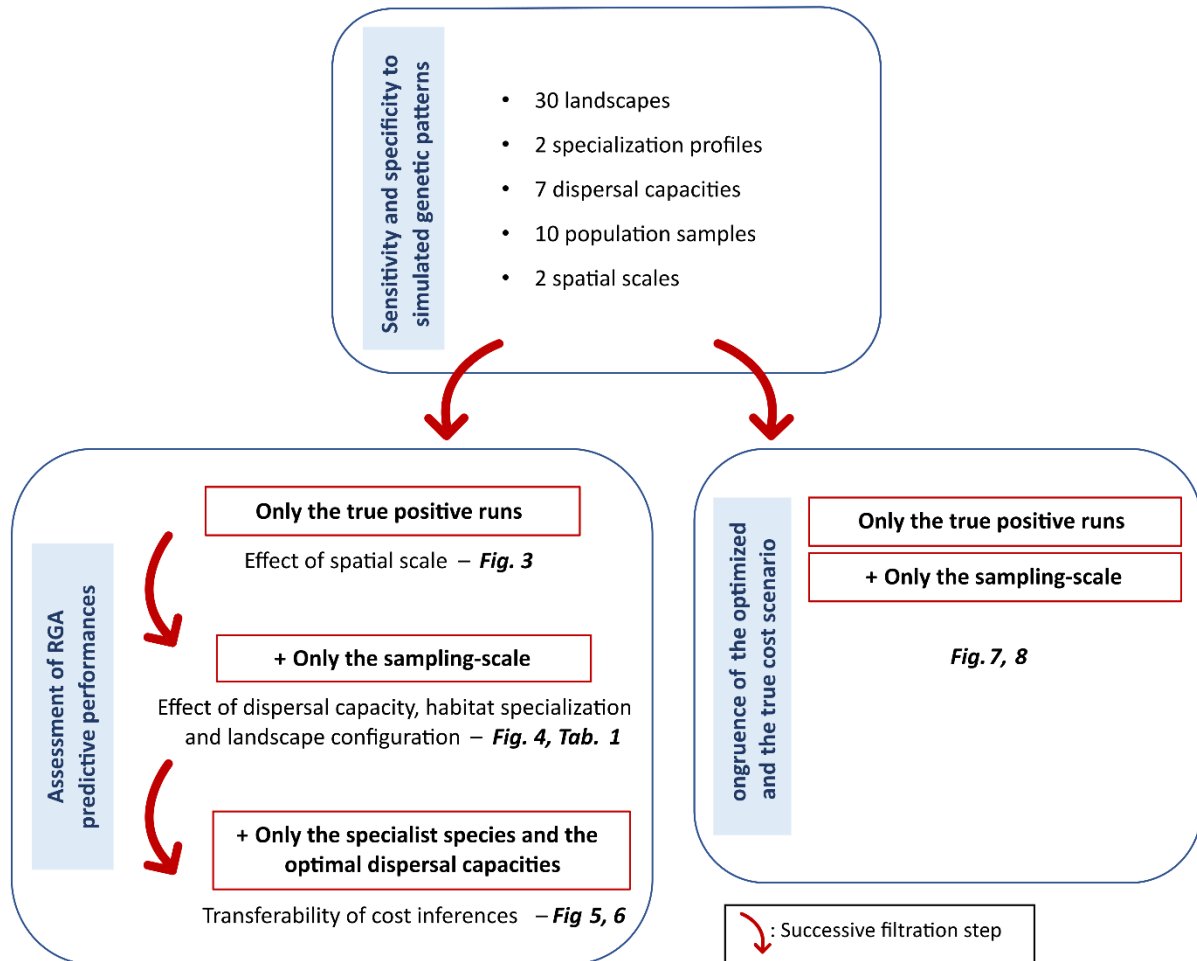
Sensitivity and specificity to simulated genetic patterns

• 30 landscapes
• 2 specialization profiles
• 7 dispersal capacities
• 10 population samples
• 2 spatial scales

Assessment of RGA predictive performances

Only the true positive runs

Effect of spatial scale – *Fig. 3*

+ Only the sampling-scale

Effect of dispersal capacity, habitat specialization and landscape configuration – *Fig. 4, Tab. 1*

+ Only the specialist species and the optimal dispersal capacities

Transferability of cost inferences – *Fig 5, 6*

ongruence of the optimized and the true cost scenario

Only the true positive runs

+ Only the sampling-scale

*Fig. 7, 8*

: Successive filtration step